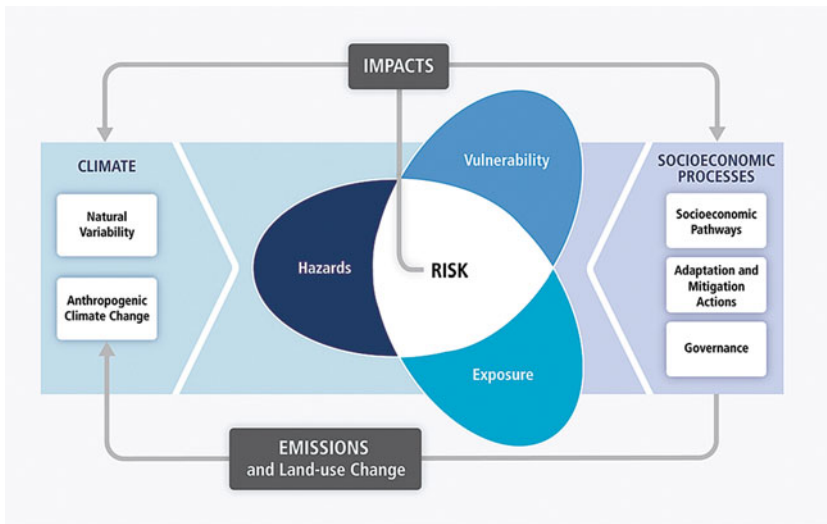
IMPACTS

CLIMATE

Natural Variability

Anthropogenic Climate Change

Vulnerability

Hazards

RISK

Exposure

SOCIOECONOMIC PROCESSES

Socioeconomic Pathways

Adaptation and Mitigation Actions

Governance

EMISSIONS and Land-use Change